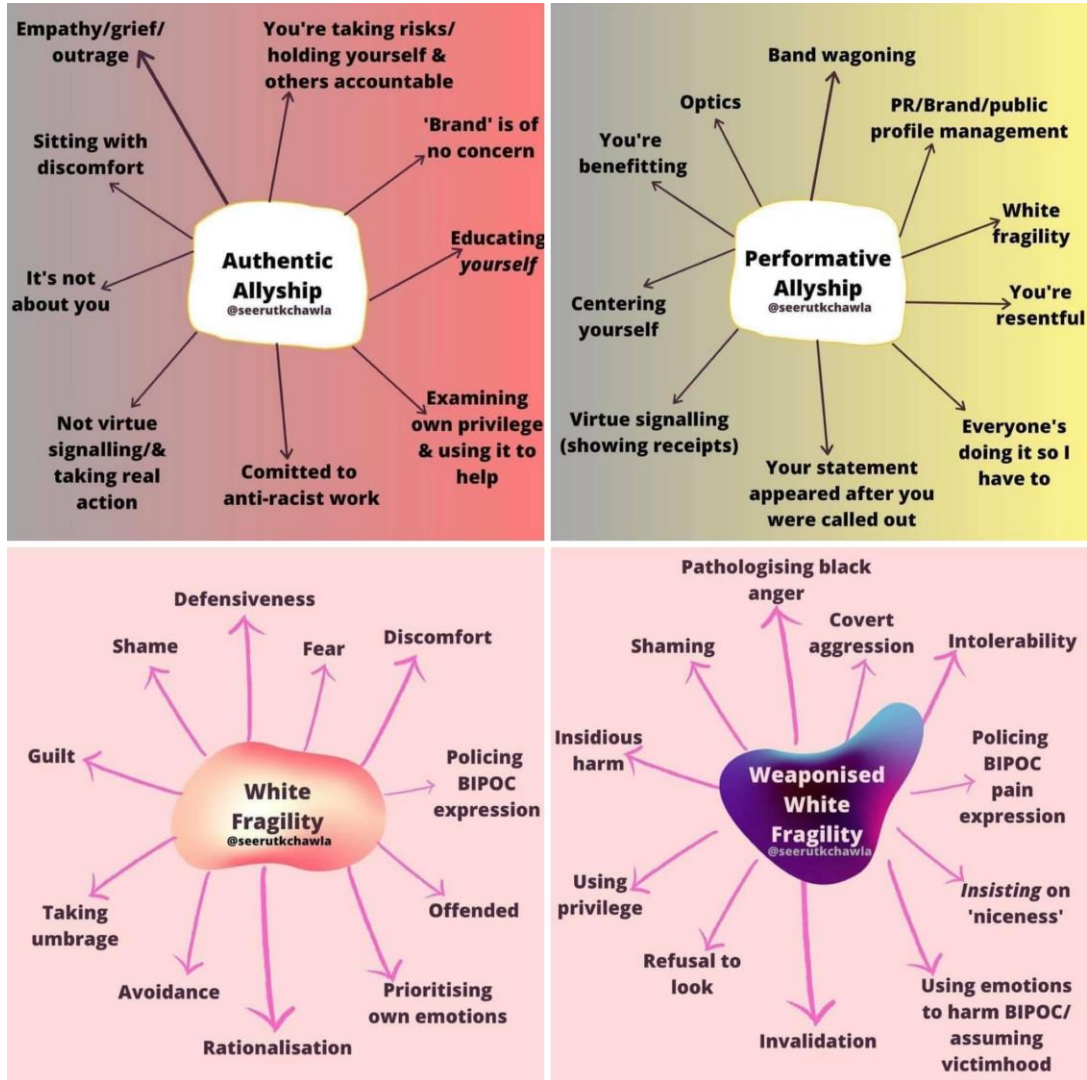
Authentic Allyship
@seerutkchawla

Empathy/grief/ outrage

You're taking risks/ holding yourself & others accountable

'Brand' is of no concern

Sitting with discomfort

Educating *yourself*

It's not about you

Examining own privilege & using it to help

Not virtue signalling/& taking real action

Comitted to anti-racist work

Performative Allyship
@seerutkchawla

Band wagoning

Optics

PR/Brand/public profile management

You're benefitting

White fragility

Centering yourself

You're resentful

Virtue signalling (showing receipts)

Everyone's doing it so I have to

Your statement appeared after you were called out

White Fragility
@seerutkchawla

Defensiveness

Shame

Fear

Discomfort

Guilt

Policing BIPOC expression

Offended

Taking umbrage

Avoidance

Prioritising own emotions

Rationalisation

Weaponised White Fragility
@seerutkchawla

Pathologising black anger

Covert aggression

Shaming

Intolerability

Insidious harm

Policing BIPOC pain expression

Using privilege

*Insisting* on 'niceness'

Refusal to look

Using emotions to harm BIPOC/ assuming victimhood

Invalidation